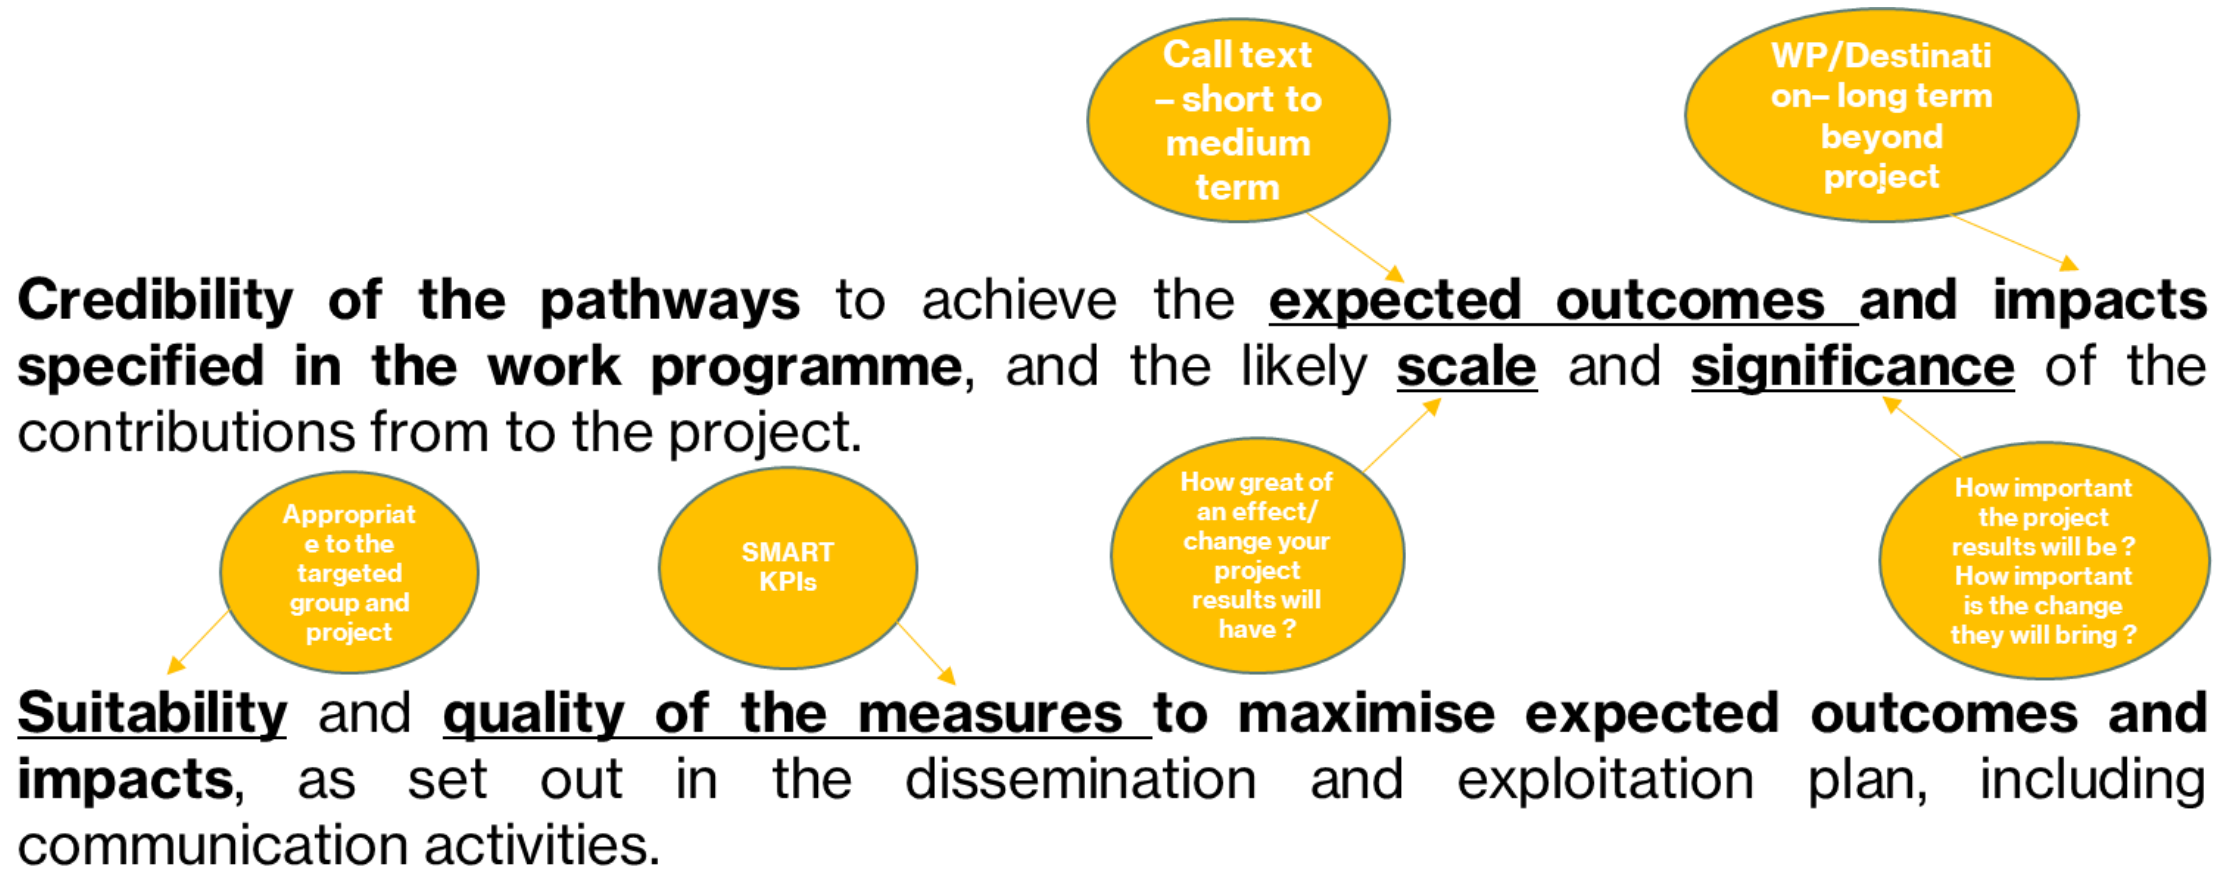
Call text – short to medium term

WP/Destination– long term beyond project

Credibility of the pathways to achieve the expected outcomes and impacts specified in the work programme, and the likely scale and significance of the contributions from to the project.

Appropriate to the targeted group and project

SMART KPIs

How great of an effect/ change your project results will have ?

How important the project results will be ? How important is the change they will bring ?

Suitability and quality of the measures to maximise expected outcomes and impacts, as set out in the dissemination and exploitation plan, including communication activities.